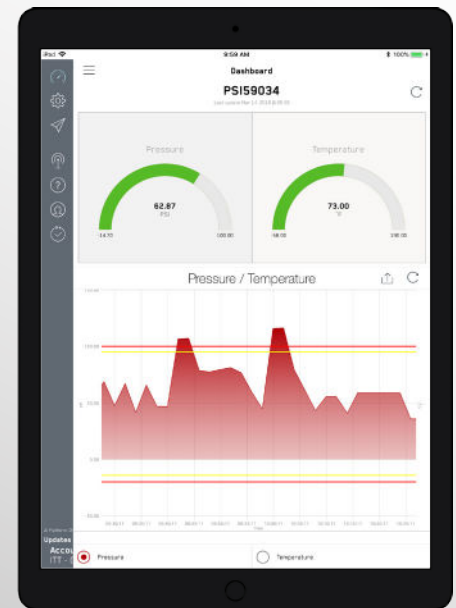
iPad
9:59 AM
100%
Dashboard
PSI59034
Last synced Mar 14 2018 @ 09:59
Pressure
62.87
PSI
14.70
100.00
Temperature
73.00
°F
-58.00
338.00
Pressure / Temperature
150.00
100.00
50.00
0.00
-50.00
Updates
Acco
ITT -
Pressure
Temperature